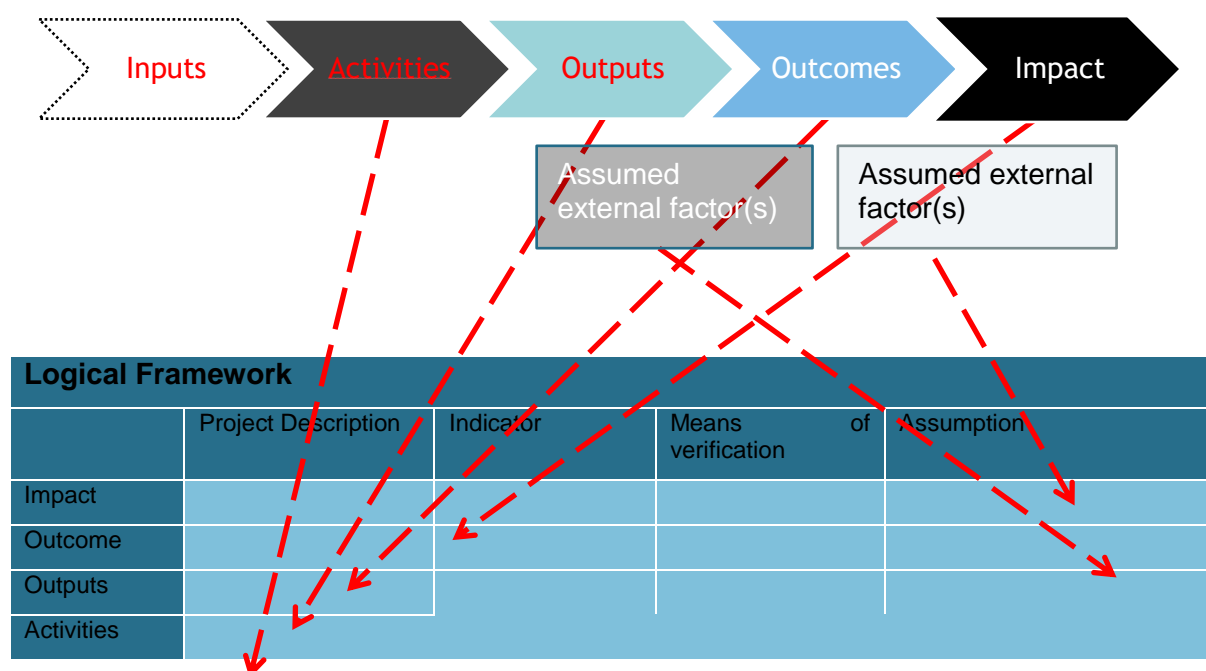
Inputs
Activities
Outputs
Outcomes
Impact

Assumed external factor(s)

Assumed external factor(s)

**Logical Framework**

| | Project Description | Indicator | Means of verification | Assumption |
|---|---|---|---|---|
| Impact | | | | |
| Outcome | | | | |
| Outputs | | | | |
| Activities | | | | |